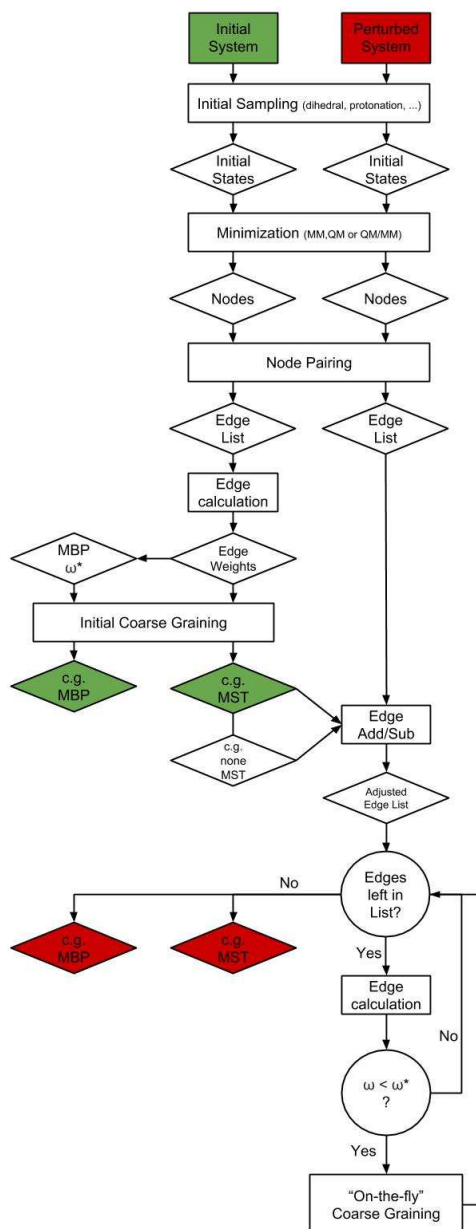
Initial System

Perturbed System

Initial Sampling (dihedral, protonation, ...)

Initial States

Initial States

Minimization (MM,QM or QM/MM)

Nodes

Nodes

Node Pairing

Edge List

Edge List

Edge calculation

MBP $\omega^*$

Edge Weights

Initial Coarse Graining

c.g. MBP

c.g. MST

Edge Add/Sub

c.g. none MST

Adjusted Edge List

No

Edges left in List?

c.g. MBP

c.g. MST

Yes

Edge calculation

No

$\omega < \omega^*$ ?

Yes

"On-the-fly" Coarse Graining